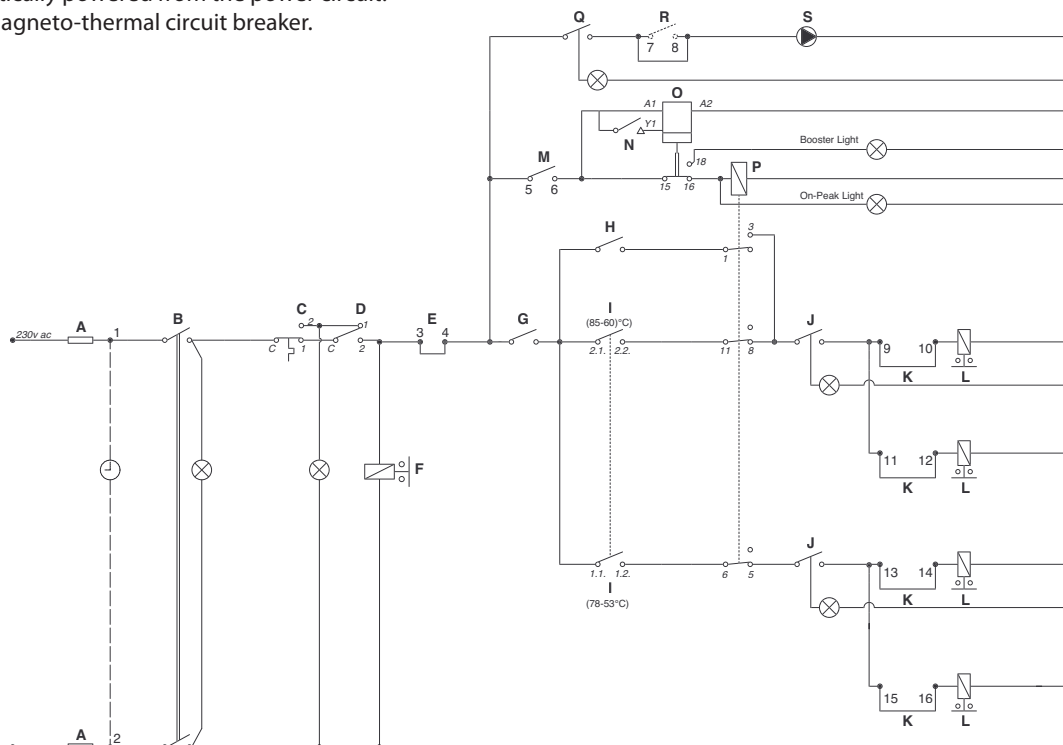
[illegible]ically powered from the power circuit.
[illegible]agneto-thermal circuit breaker.

Q
R
7 8
S
O
A1 A2
Y1
N
Booster Light
18
M
5 6
15 16
P
On-Peak Light
H
3
1
230v ac
A
1
B
C
2
D
1
C 1 C 2
E
3 4
G
I
(85-60)°C
2.1. 2.2.
11 8
J
9 10
K L
11 12
K L
F
1.1. 1.2.
I
(78-53°C)
6 5
J
13 14
K L
15 16
K L
A
2